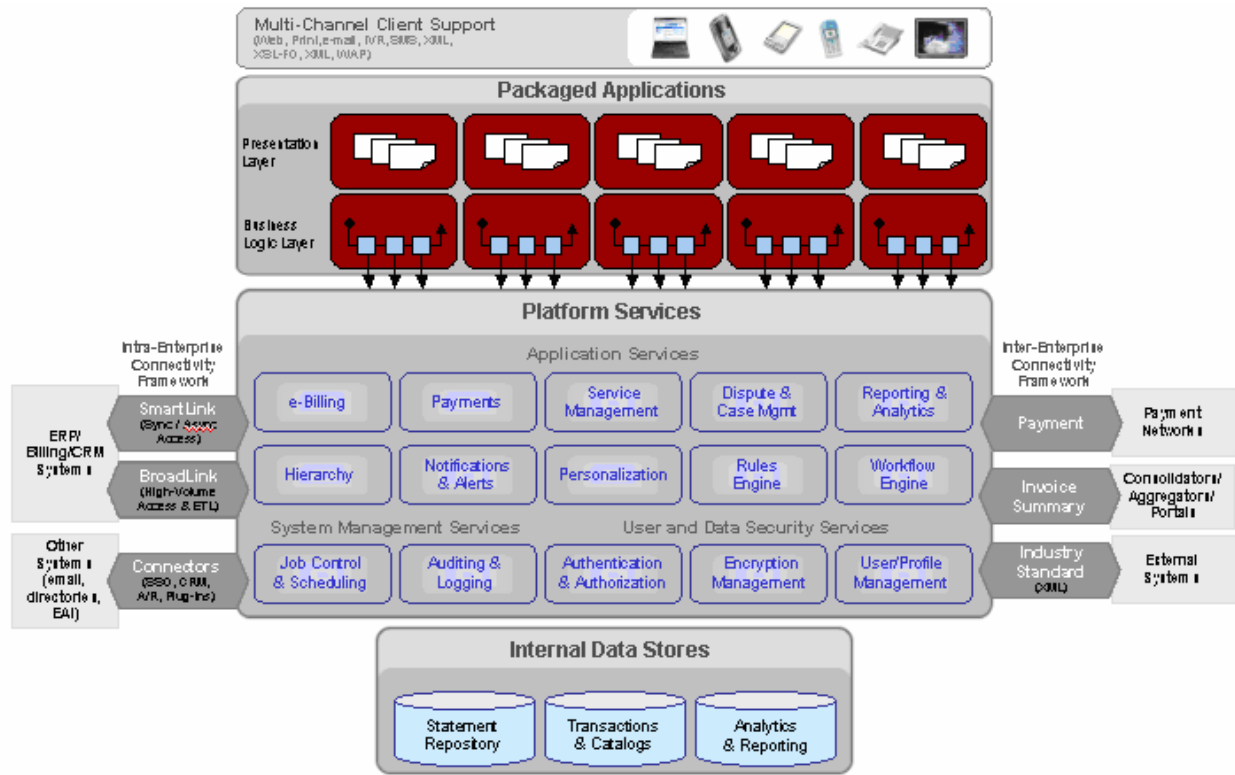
Multi-Channel Client Support
(Web, Print, e-mail, IVR, SMS, XML, XSL-FO, XML, WAP)

Packaged Applications

Presentation Layer

Business Logic Layer

Platform Services

Intra-Enterprise Connectivity Framework

Inter-Enterprise Connectivity Framework

Application Services

e-Billing

Payments

Service Management

Dispute & Case Mgmt

Reporting & Analytics

Hierarchy

Notifications & Alerts

Personalization

Rules Engine

Workflow Engine

System Management Services

User and Data Security Services

Job Control & Scheduling

Auditing & Logging

Authentication & Authorization

Encryption Management

User/Profile Management

ERP/ Billing/CRM Systems

SmartLink (Sync / Async Access)

BroadLink (High-Volume Access & ETL)

Other Systems (email, directories, EAI)

Connectors (SSO, CRM, IVR, Plug-ins)

Payment

Payment Networks

Invoice Summary

Consolidators/ Aggregators/ Portals

Industry Standard (XML)

External Systems

Internal Data Stores

Statement Repository

Transactions & Catalogs

Analytics & Reporting